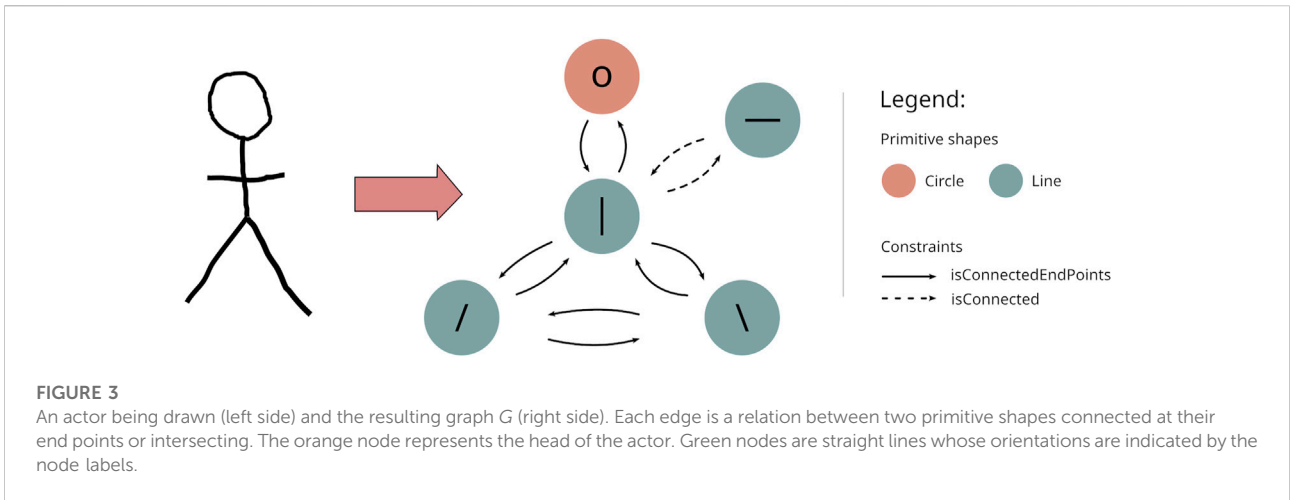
O

—

|

/

\

Legend:

Primitive shapes

Circle Line

Constraints

isConnectedEndPoints

isConnected

FIGURE 3

An actor being drawn (left side) and the resulting graph $G$ (right side). Each edge is a relation between two primitive shapes connected at their end points or intersecting. The orange node represents the head of the actor. Green nodes are straight lines whose orientations are indicated by the node labels.